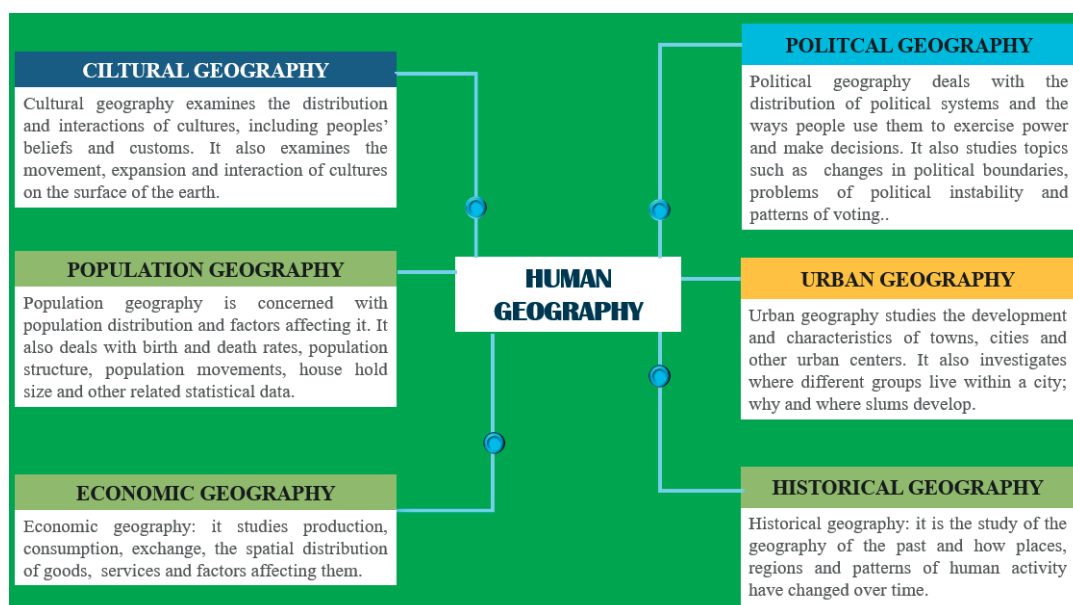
CULTURAL GEOGRAPHY

Cultural geography examines the distribution and interactions of cultures, including peoples' beliefs and customs. It also examines the movement, expansion and interaction of cultures on the surface of the earth.

POPULATION GEOGRAPHY

Population geography is concerned with population distribution and factors affecting it. It also deals with birth and death rates, population structure, population movements, house hold size and other related statistical data.

ECONOMIC GEOGRAPHY

Economic geography: it studies production, consumption, exchange, the spatial distribution of goods, services and factors affecting them.

HUMAN GEOGRAPHY

POLITCAL GEOGRAPHY

Political geography deals with the distribution of political systems and the ways people use them to exercise power and make decisions. It also studies topics such as changes in political boundaries, problems of political instability and patterns of voting..

URBAN GEOGRAPHY

Urban geography studies the development and characteristics of towns, cities and other urban centers. It also investigates where different groups live within a city; why and where slums develop.

HISTORICAL GEOGRAPHY

Historical geography: it is the study of the geography of the past and how places, regions and patterns of human activity have changed over time.